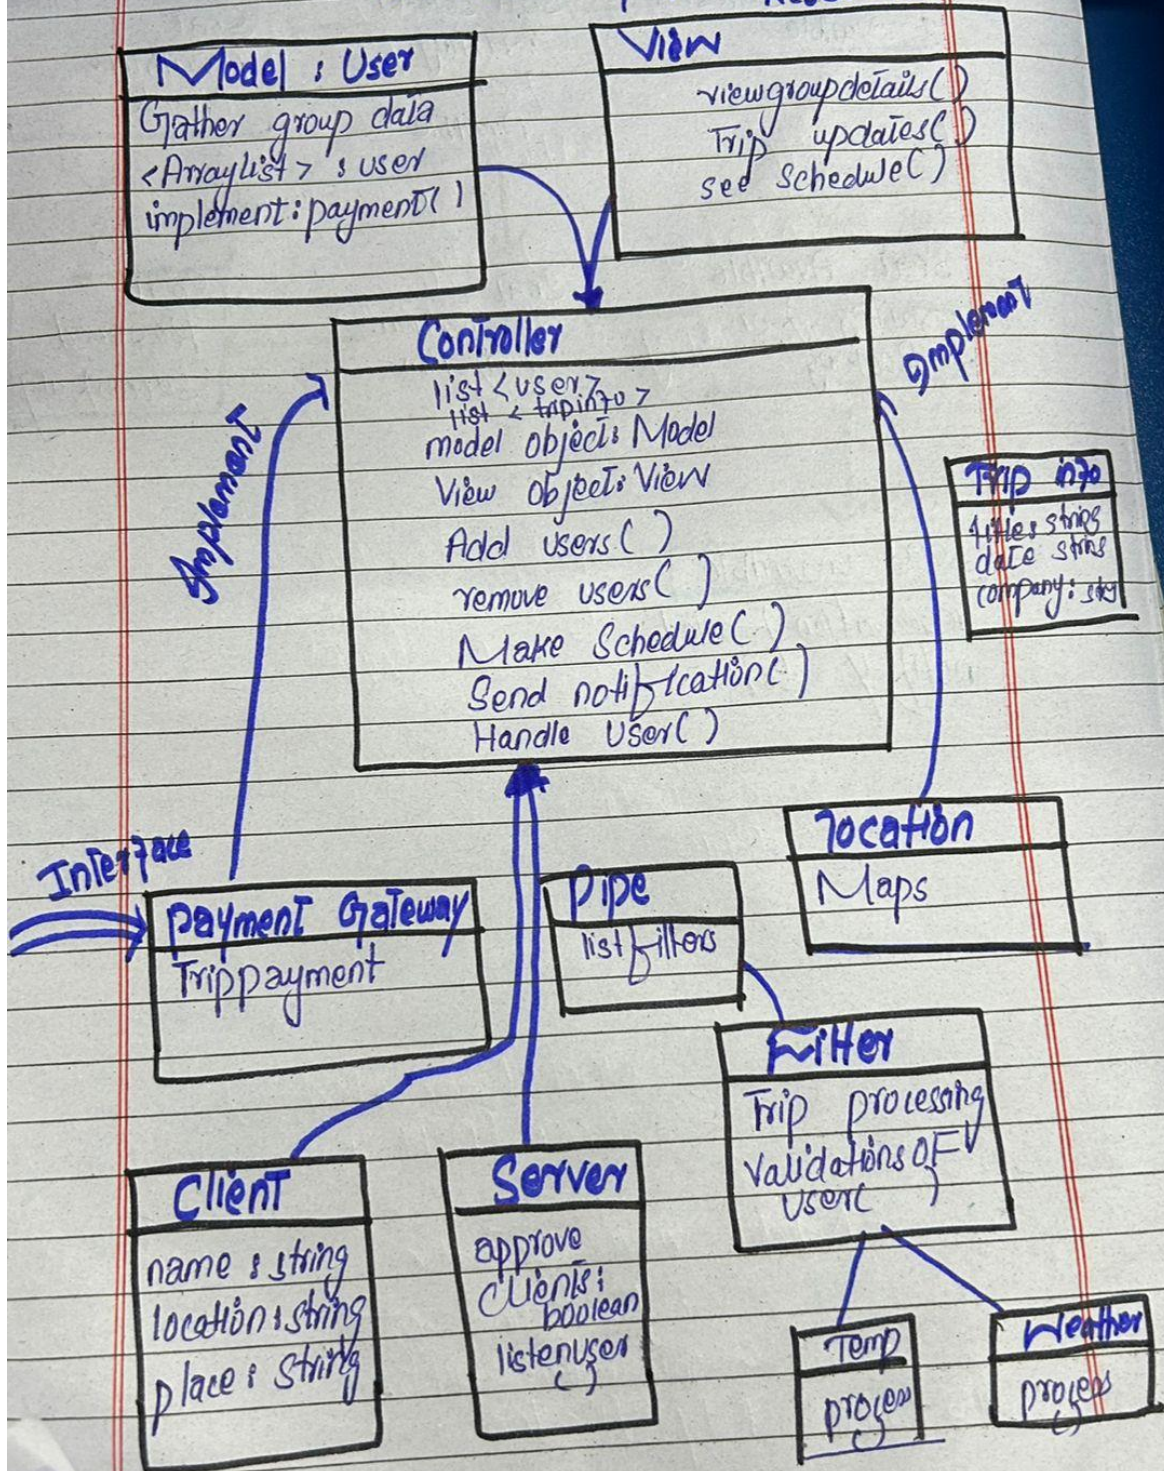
Model : User
Gather group data
<Arraylist> : user
implement: payment()

View
viewgroupdetails()
Trip updates()
see Schedule()

Controller
list <user>
list <tripinfo>
model object: Model
View object: View
Add users()
remove users()
Make Schedule()
Send notification()
Handle User()

Implement

Implement

Trip info
title: string
date: string
company: string

Interface

payment Gateway
Trippayment

Pipe
list filters

location
Maps

Filter
Trip processing
Validations of user()

Client
name: string
location: string
place: string

Server
approve clients: boolean
listenuser()

Temp
process

Weather
process()